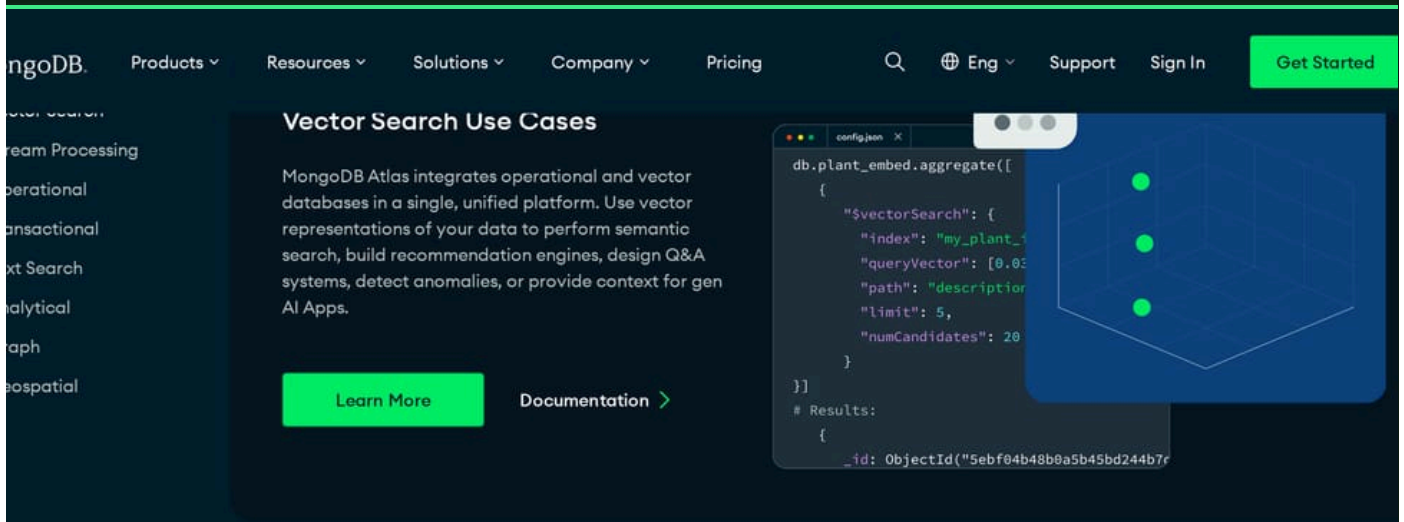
ngoDB. Products ⌄ Resources ⌄ Solutions ⌄ Company ⌄ Pricing Eng ⌄ Support Sign In Get Started

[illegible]
ream Processing
perational
ansactional
xt Search
alytical
aph
eospatial

Vector Search Use Cases

MongoDB Atlas integrates operational and vector databases in a single, unified platform. Use vector representations of your data to perform semantic search, build recommendation engines, design Q&A systems, detect anomalies, or provide context for gen AI Apps.

Learn More

Documentation >

config.json ×

db.plant_embed.aggregate([
{
"$vectorSearch": {
"index": "my_plant_
"queryVector": [0.03
"path": "descriptio
"limit": 5,
"numCandidates": 20
}
}]
# Results:
{
_id: ObjectId("5ebf04b48b0a5b45bd244b7